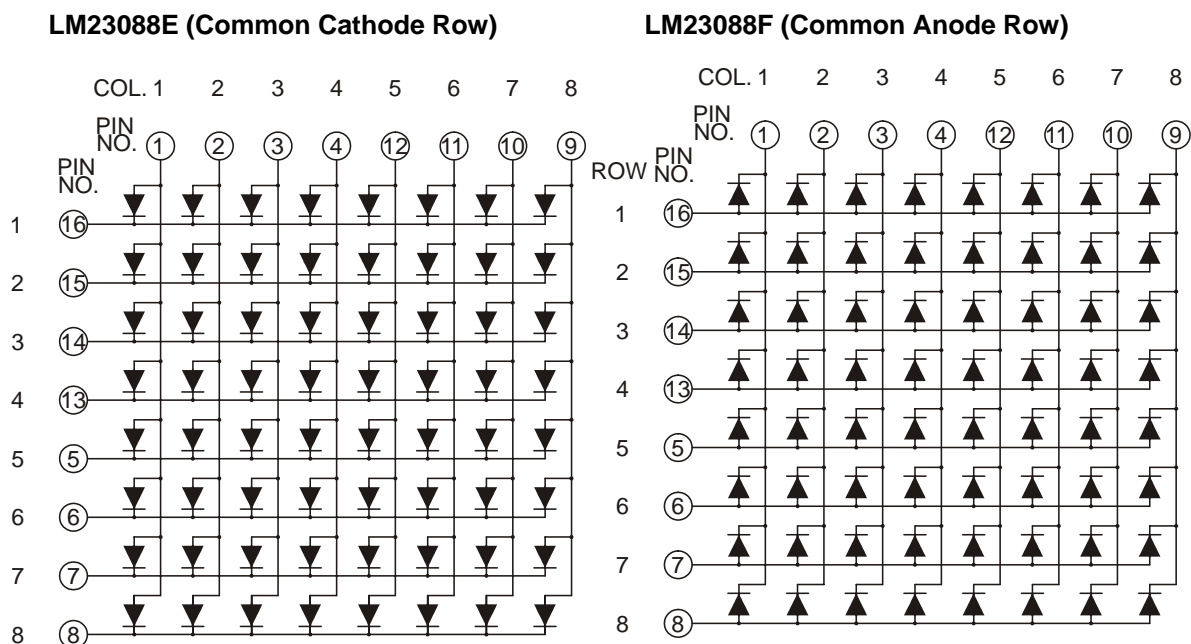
LM23088E (Common Cathode Row)

COL. 1 2 3 4 5 6 7 8

PIN NO. 1 2 3 4 12 11 10 9

PIN NO.

1 16
2 15
3 14
4 13
5 5
6 6
7 7
8 8

LM23088F (Common Anode Row)

COL. 1 2 3 4 5 6 7 8

PIN NO. 1 2 3 4 12 11 10 9

ROW PIN NO.

1 16
2 15
3 14
4 13
5 5
6 6
7 7
8 8